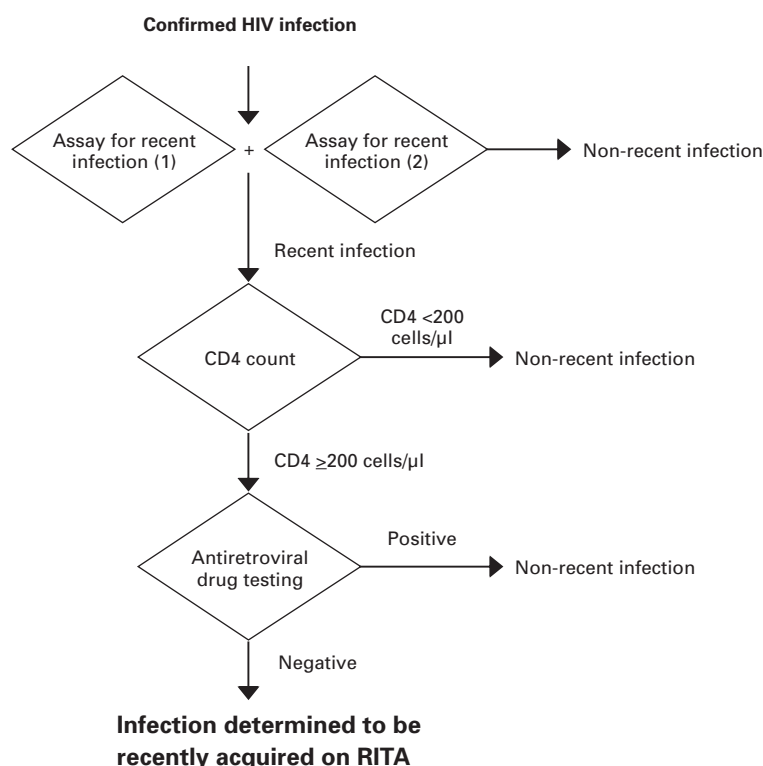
Confirmed HIV infection

Assay for recent infection (1)

+

Assay for recent infection (2)

Non-recent infection

Recent infection

CD4 count

CD4 <200 cells/µl

Non-recent infection

CD4 ≥200 cells/µl

Antiretroviral drug testing

Positive

Non-recent infection

Negative

Infection determined to be recently acquired on RITA